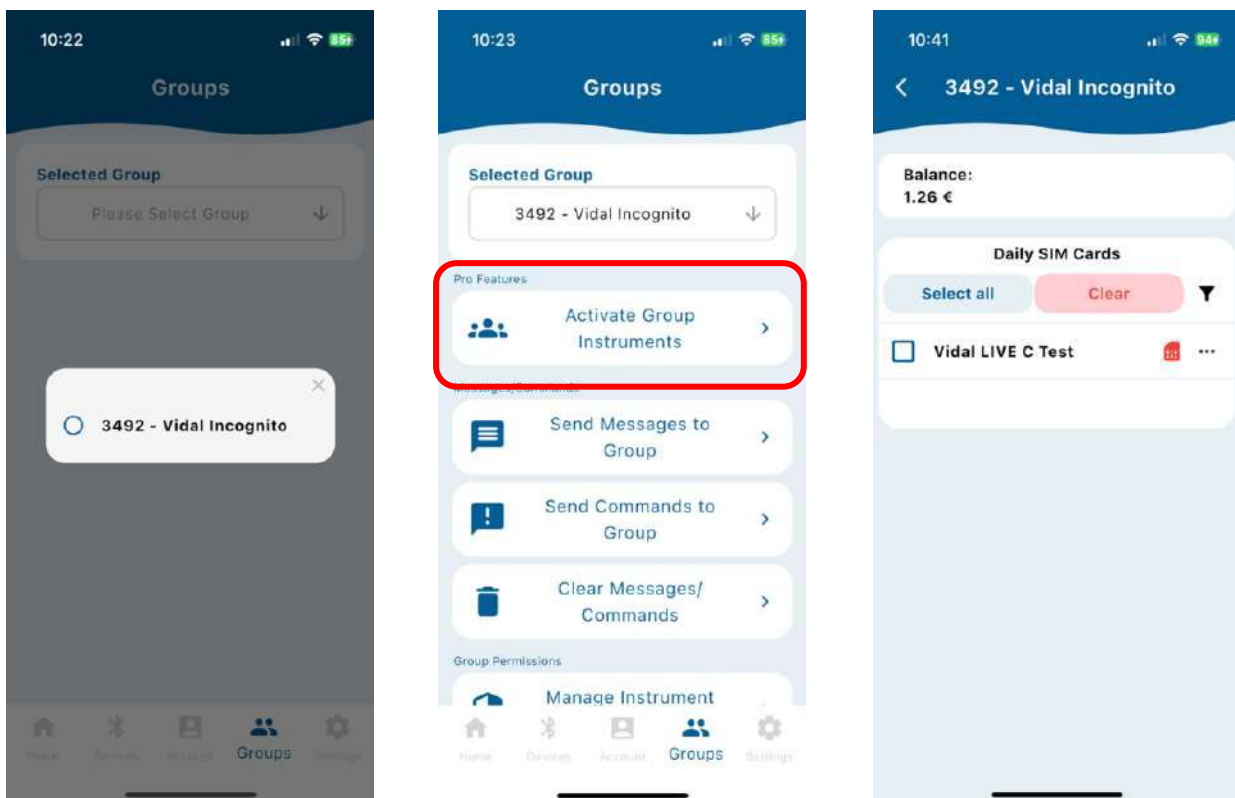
10:22

85

Groups

Selected Group

Please Select Group

3492 - Vidal Incognito

Home Devices Account Groups Settings

10:23

85

Groups

Selected Group

3492 - Vidal Incognito

Pro Features

Activate Group Instruments

Messages/Commands

Send Messages to Group

Send Commands to Group

Clear Messages/ Commands

Group Permissions

Manage Instrument

Home Devices Account Groups Settings

10:41

94

3492 - Vidal Incognito

Balance:
1.26 €

Daily SIM Cards

Select all

Clear

Vidal LIVE C Test